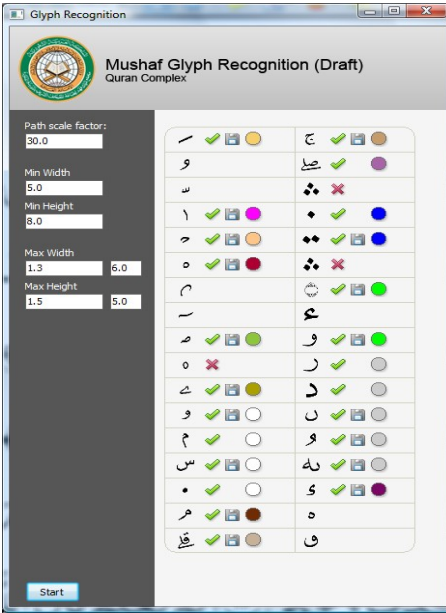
Glyph Recognition

Mushaf Glyph Recognition (Draft)
Quran Complex

Path scale factor:
30.0

Min Width
5.0
Min Height
8.0

Max Width
1.3
6.0
Max Height
1.5
5.0

| | |
|---|---|
| ـــ | ج |
| و | صلے |
| س | ؞ |
| ١ | ٠ |
| ح | ٠٠ |
| ه | ؞ |
| ہ | ۞ |
| ـــ | ع |
| ص | و |
| ه | ر |
| ے | د |
| و | ں |
| م | و |
| س | له |
| ٠ | ى |
| هر | ہ |
| قلى | ف |

Start